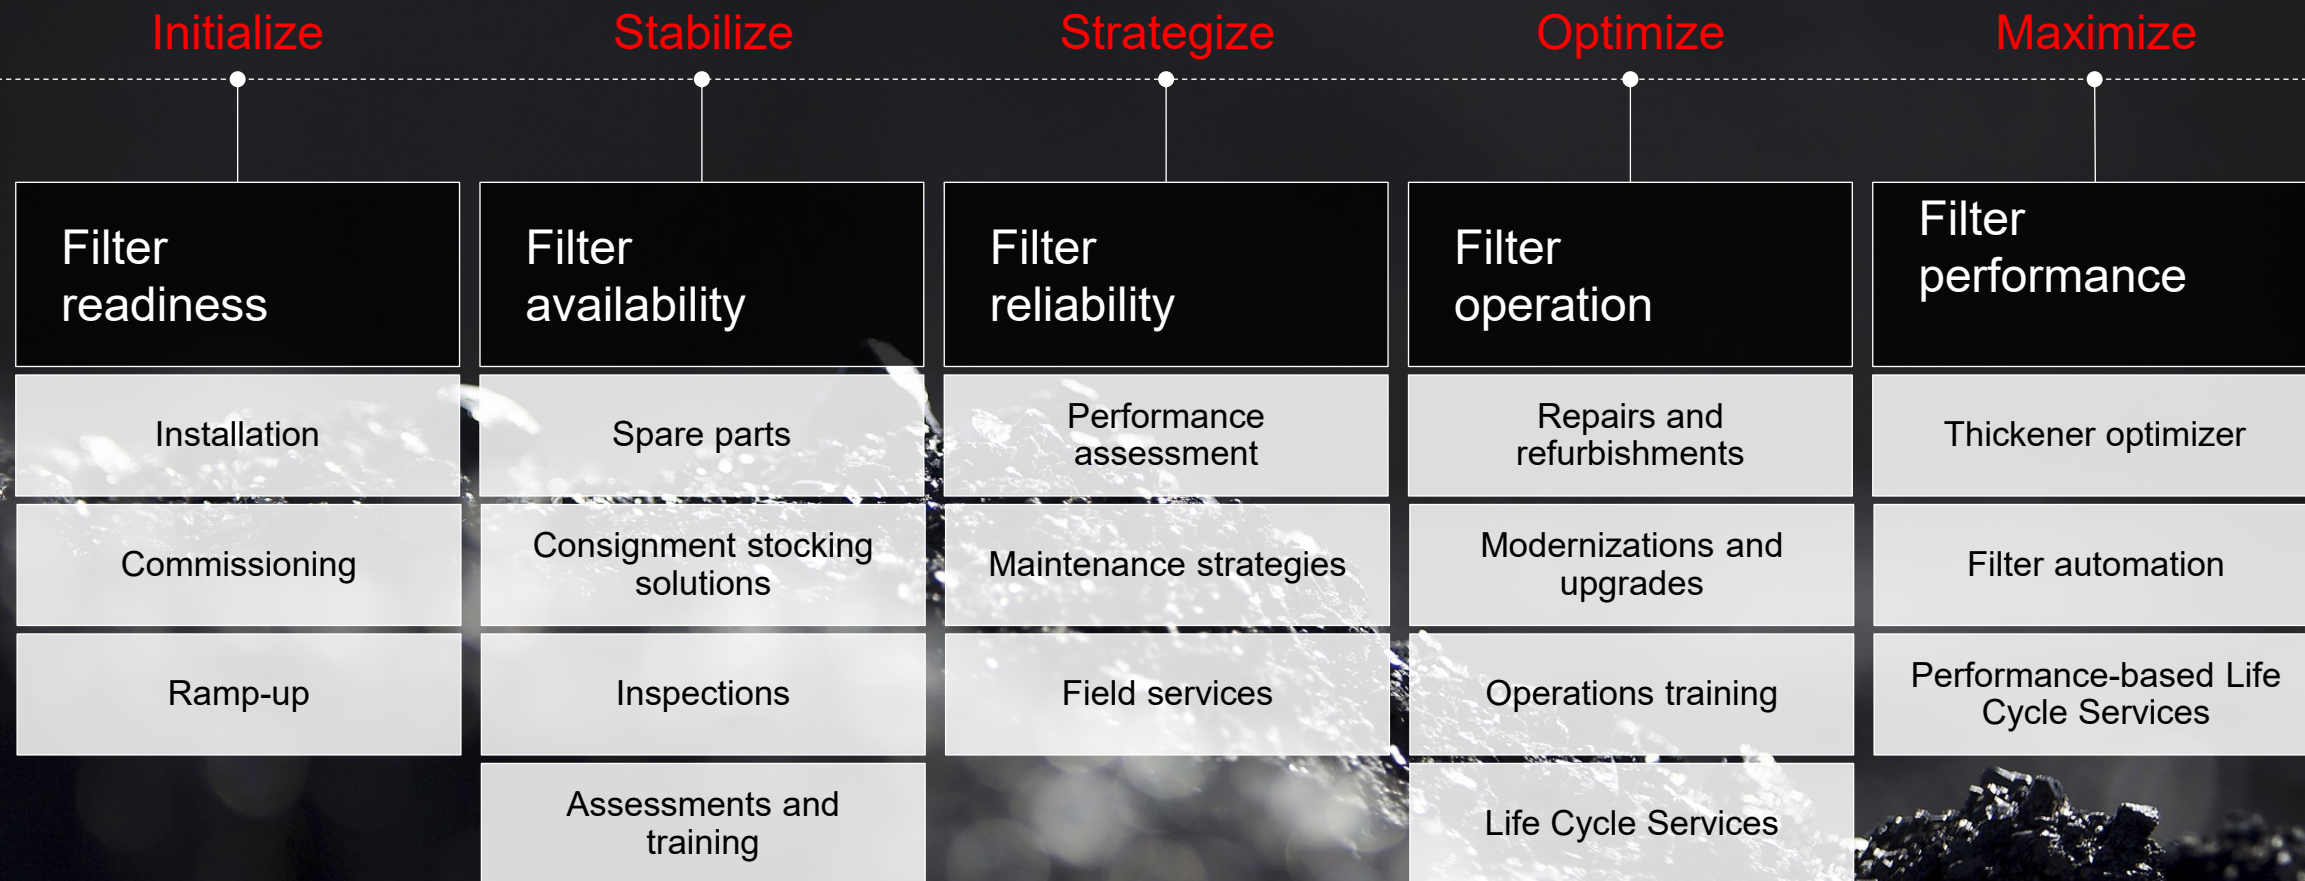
Initialize

Filter readiness

Installation

Commissioning

Ramp-up

Stabilize

Filter availability

Spare parts

Consignment stocking solutions

Inspections

Assessments and training

Strategize

Filter reliability

Performance assessment

Maintenance strategies

Field services

Optimize

Filter operation

Repairs and refurbishments

Modernizations and upgrades

Operations training

Life Cycle Services

Maximize

Filter performance

Thickener optimizer

Filter automation

Performance-based Life Cycle Services